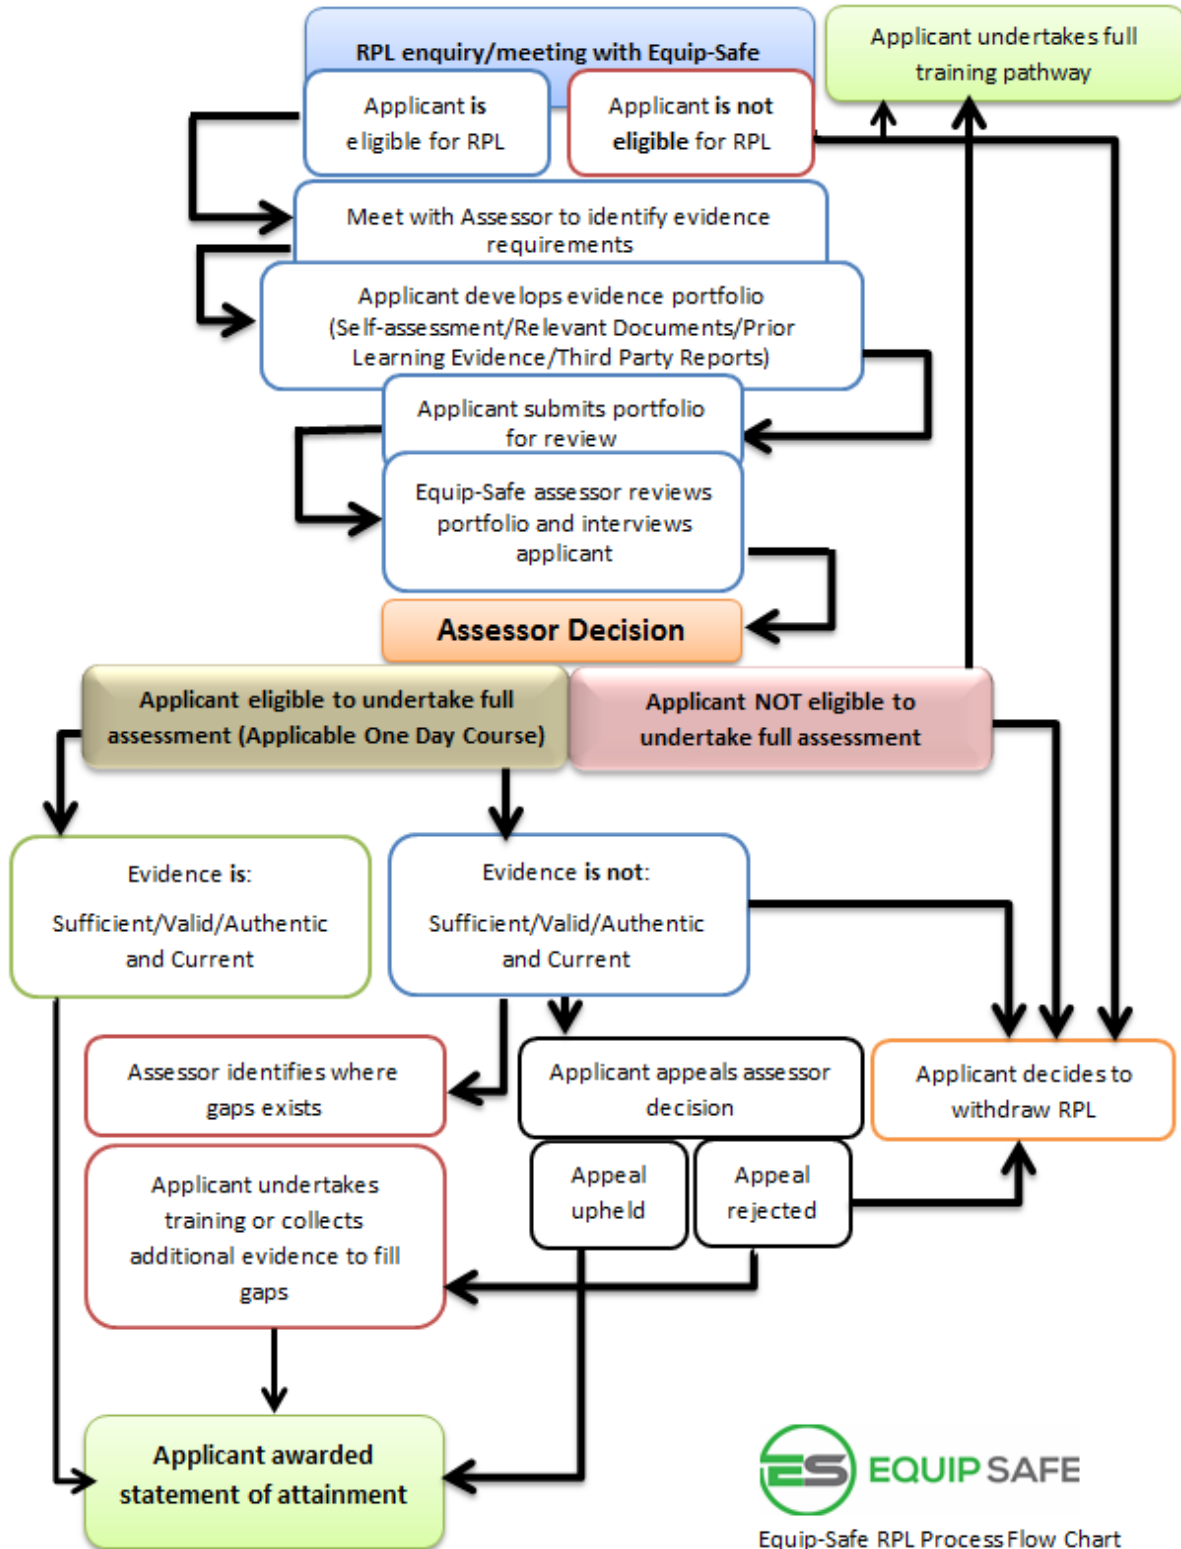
RPL enquiry/meeting with Equip-Safe

Applicant undertakes full training pathway

Applicant is eligible for RPL

Applicant is not eligible for RPL

Meet with Assessor to identify evidence requirements

Applicant develops evidence portfolio (Self-assessment/Relevant Documents/Prior Learning Evidence/Third Party Reports)

Applicant submits portfolio for review

Equip-Safe assessor reviews portfolio and interviews applicant

Assessor Decision

Applicant eligible to undertake full assessment (Applicable One Day Course)

Applicant NOT eligible to undertake full assessment

Evidence is:

Sufficient/Valid/Authentic and Current

Evidence is not:

Sufficient/Valid/Authentic and Current

Assessor identifies where gaps exists

Applicant appeals assessor decision

Applicant decides to withdraw RPL

Appeal upheld

Appeal rejected

Applicant undertakes training or collects additional evidence to fill gaps

Applicant awarded statement of attainment

ES EQUIP SAFE

Equip-Safe RPL Process Flow Chart